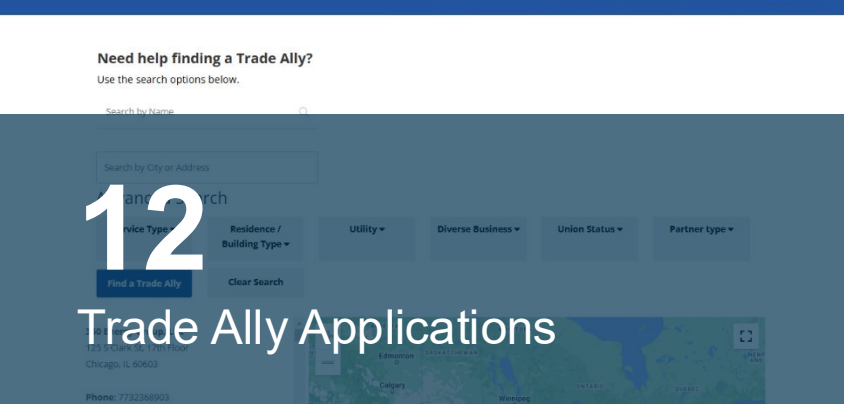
Need help finding a Trade Ally?
Use the search options below.

Search by Name

Search by City or Address

Advanced Search

Service Type
Residence / Building Type
Utility
Diverse Business
Union Status
Partner type

Find a Trade Ally
Clear Search

12

Trade Ally Applications

123 S Clark St, 17th Floor
Chicago, IL 60603

Phone: 7732368903

Edmonton
Calgary
Winnipeg
ONTARIO
SASKATCHEWAN